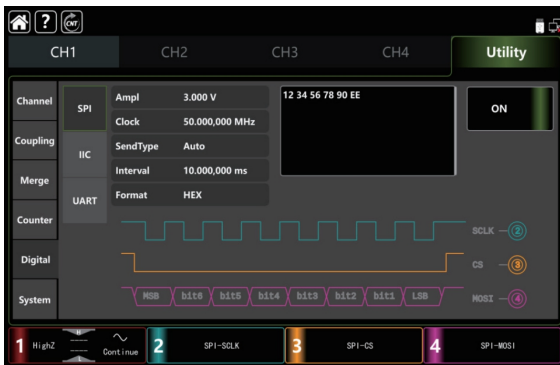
CNT

CH1 CH2 CH3 CH4 Utility

Channel
Coupling
Merge
Counter
Digital
System

SPI
IIC
UART

| Ampl | 3.000 V |
|---|---|
| Clock | 50.000,000 MHz |
| SendType | Auto |
| Interval | 10.000,000 ms |
| Format | HEX |

12 34 56 78 90 EE

ON

SCLK 2
CS 3
MSB bit6 bit5 bit4 bit3 bit2 bit1 LSB
MOSI 4

1 HighZ Continue
2 SPI-SCLK
3 SPI-CS
4 SPI-MOSI